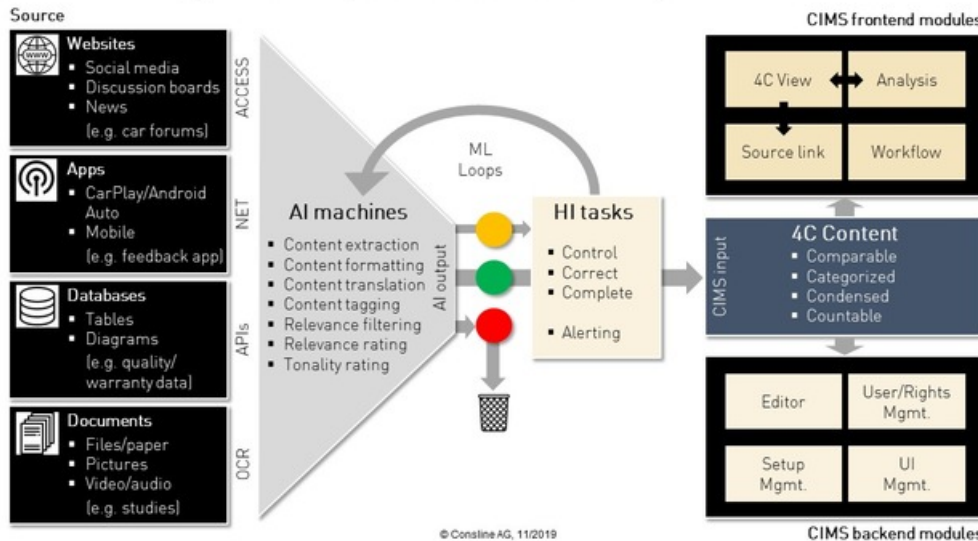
Source

Websites
- Social media
- Discussion boards
- News
(e.g. car forums)

Apps
- CarPlay/Android Auto
- Mobile
(e.g. feedback app)

Databases
- Tables
- Diagrams
(e.g. quality/ warranty data)

Documents
- Files/paper
- Pictures
- Video/audio
(e.g. studies)

ACCESS
NET
APIs
OCR

AI machines
- Content extraction
- Content formatting
- Content translation
- Content tagging
- Relevance filtering
- Relevance rating
- Tonality rating

AI output

ML Loops

HI tasks
- Control
- Correct
- Complete
- Alerting

CIMS input

CIMS frontend modules

4C View
Analysis
Source link
Workflow

4C Content
- Comparable
- Categorized
- Condensed
- Countable

Editor
User/Rights Mgmt.
Setup Mgmt.
UI Mgmt.

CIMS backend modules

© Consline AG, 11/2019